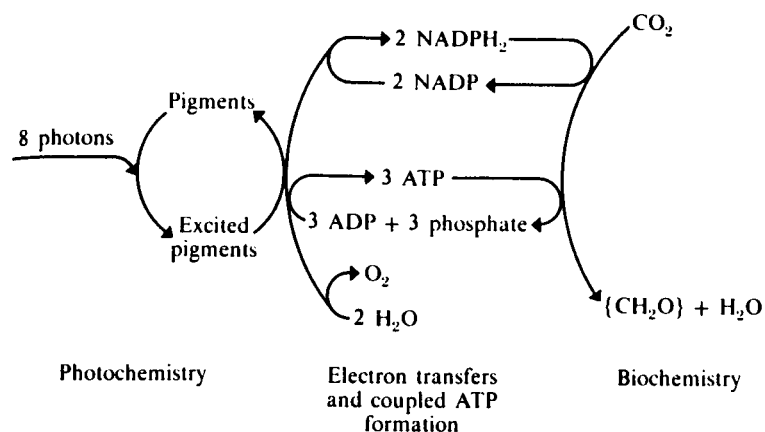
8 photons

Pigments

Excited pigments

2 $NADPH_2$

2 NADP

3 ATP

3 ADP + 3 phosphate

$O_2$

2 $H_2O$

$CO_2$

$\{CH_2O\} + H_2O$

Photochemistry

Electron transfers and coupled ATP formation

Biochemistry